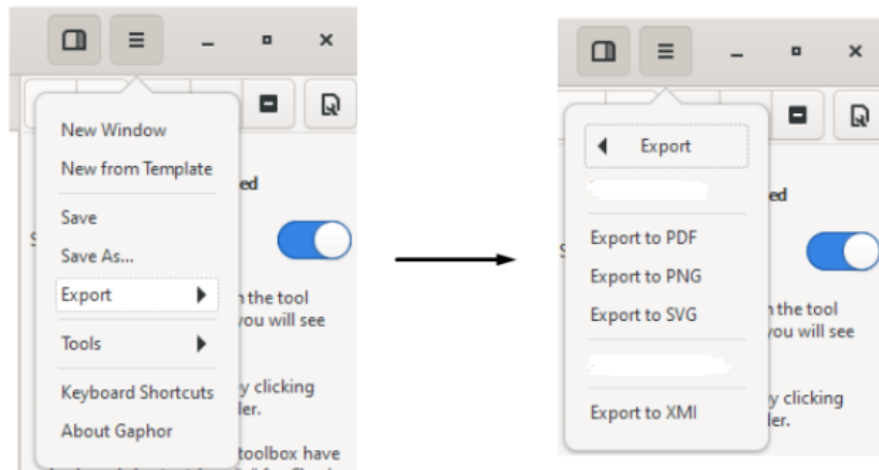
New Window
New from Template
Save
Save As...
Export
Tools
Keyboard Shortcuts
About Gaphor

ed
n the tool
you will see
y clicking
ler.
toolbox have

Export
Export to PDF
Export to PNG
Export to SVG
Export to XMI

ed
n the tool
you will see
y clicking
ler.